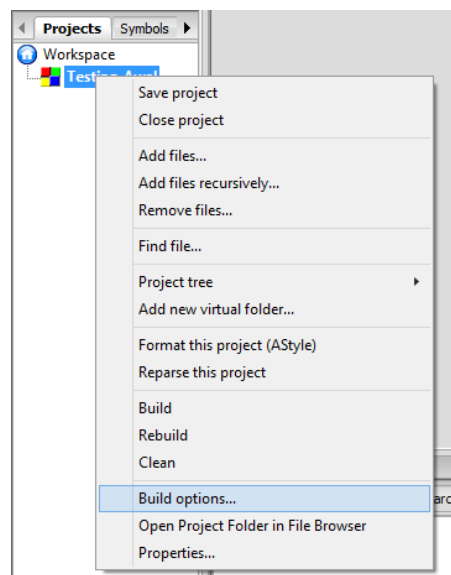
Projects Symbols

Workspace

Testing_Avr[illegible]

Save project
Close project

Add files...
Add files recursively...
Remove files...

Find file...

Project tree
Add new virtual folder...

Format this project (AStyle)
Reparse this project

Build
Rebuild
Clean

Build options...
Open Project Folder in File Browser
Properties...

arc